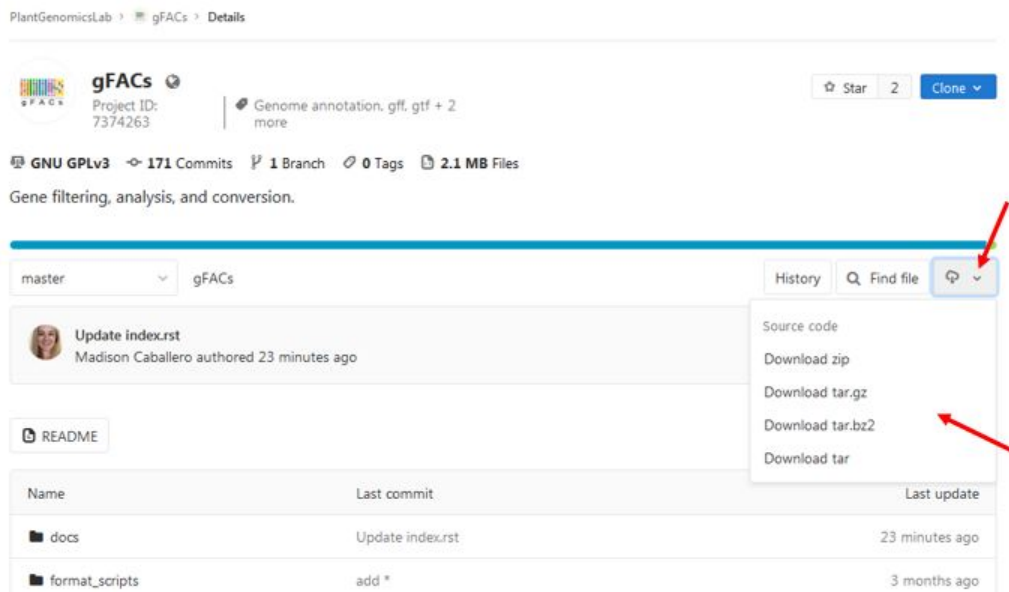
PlantGenomicsLab > gFACs > Details

gFACs

Project ID: 7374263

Genome annotation, gff, gtf + 2 more

Star 2 Clone

GNU GPLv3 171 Commits 1 Branch 0 Tags 2.1 MB Files

Gene filtering, analysis, and conversion.

master gFACs

History Find file

Source code
Download zip
Download tar.gz
Download tar.bz2
Download tar

Update index.rst
Madison Caballero authored 23 minutes ago

README

| Name | Last commit | Last update |
|---|---|---|
| docs | Update index.rst | 23 minutes ago |
| format_scripts | add * | 3 months ago |